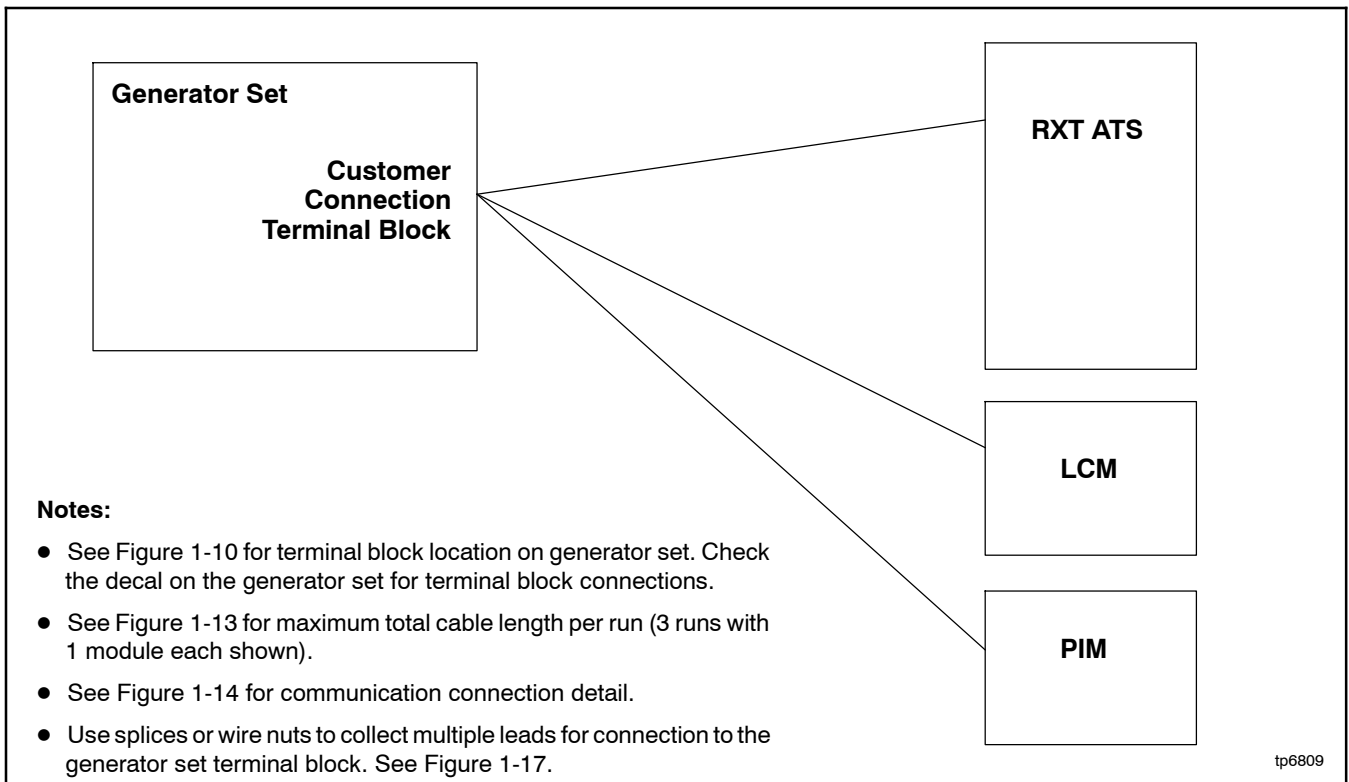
Generator Set

Customer Connection Terminal Block

RXT ATS

LCM

PIM

Notes:

• See Figure 1-10 for terminal block location on generator set. Check the decal on the generator set for terminal block connections.

• See Figure 1-13 for maximum total cable length per run (3 runs with 1 module each shown).

• See Figure 1-14 for communication connection detail.

• Use splices or wire nuts to collect multiple leads for connection to the generator set terminal block. See Figure 1-17.

tp6809